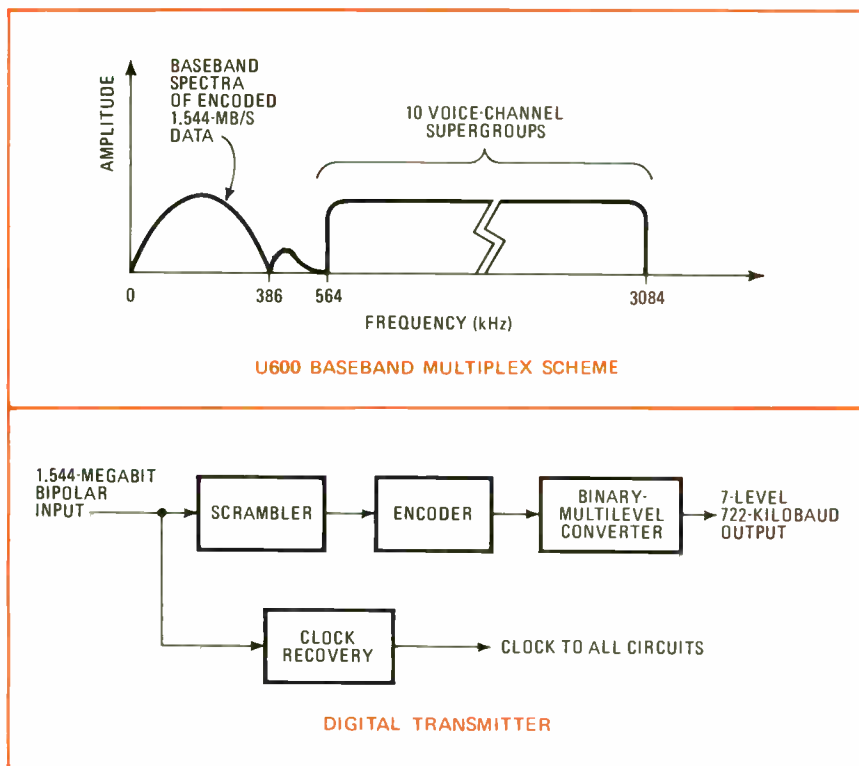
AMPLITUDE

BASEBAND SPECTRA OF ENCODED 1.544-MB/S DATA

10 VOICE-CHANNEL SUPERGROUPS

0

386

564

3084

FREQUENCY (kHz)

U600 BASEBAND MULTIPLEX SCHEME

1.544-MEGABIT BIPOLAR INPUT

SCRAMBLER

ENCODER

BINARY-MULTILEVEL CONVERTER

7-LEVEL 722-KILOBAUD OUTPUT

CLOCK RECOVERY

CLOCK TO ALL CIRCUITS

DIGITAL TRANSMITTER